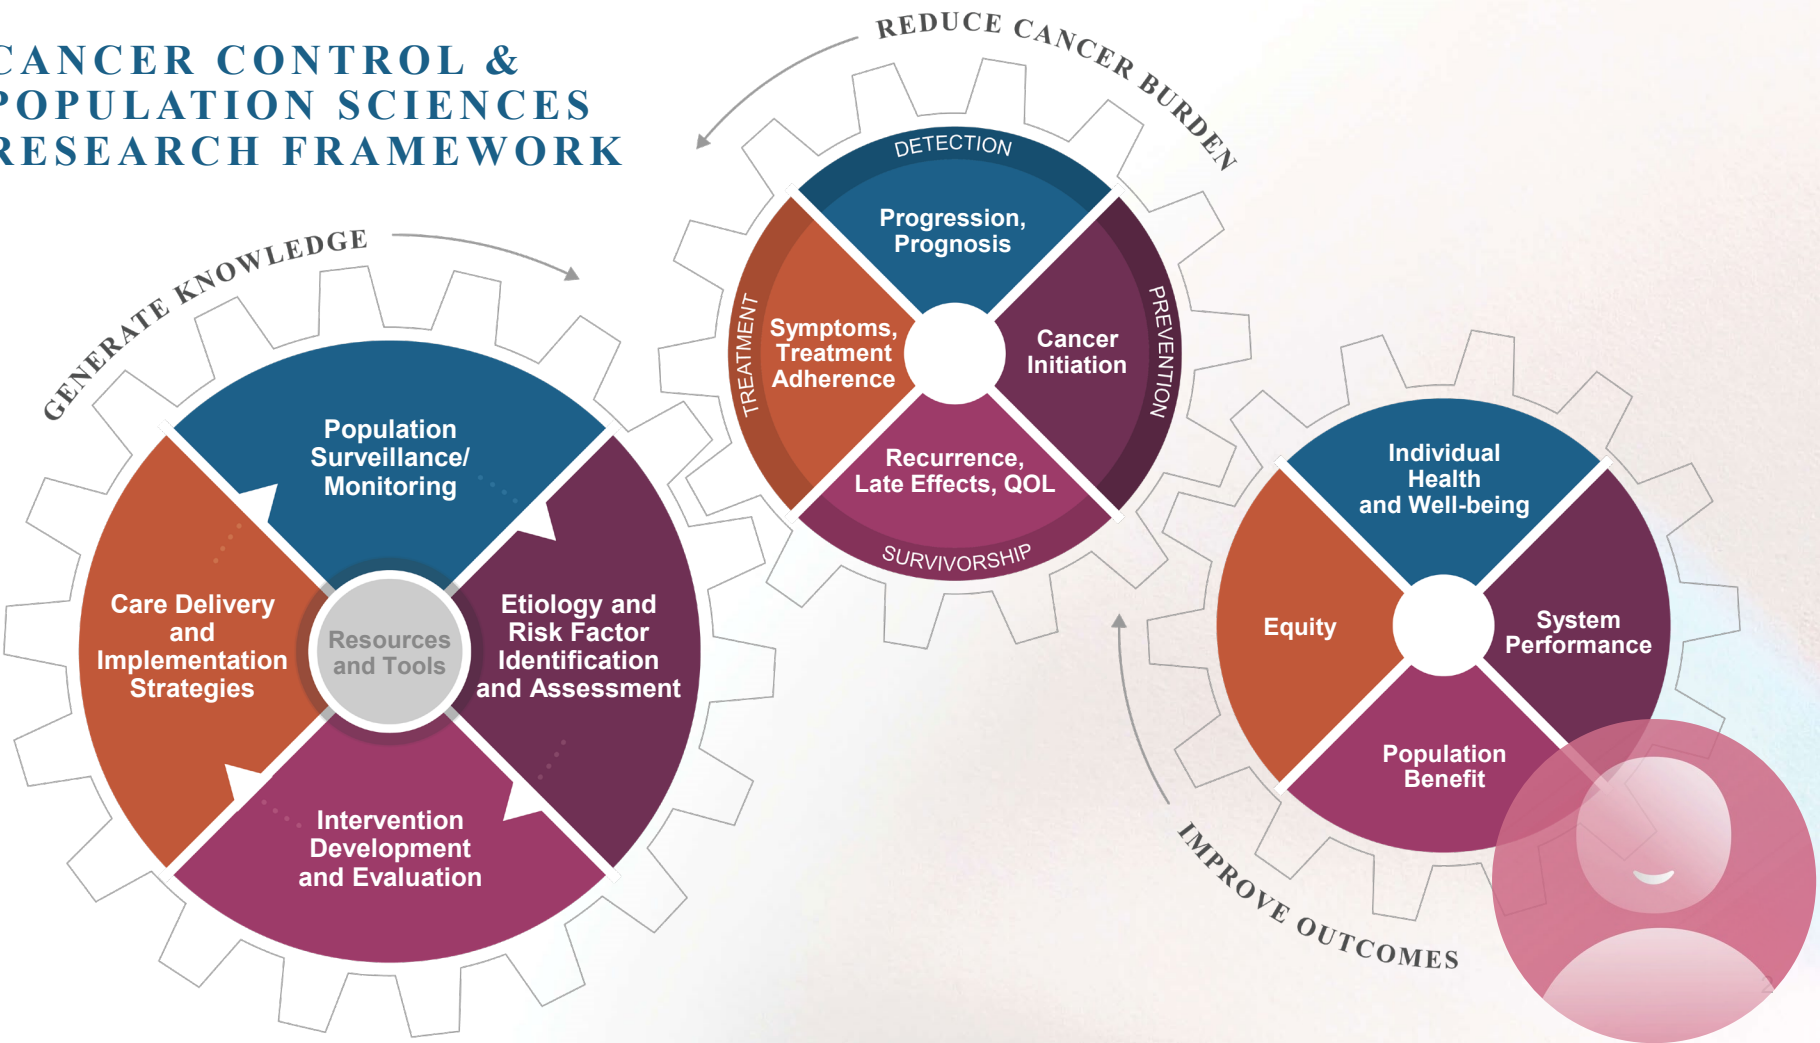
CANCER CONTROL &
POPULATION SCIENCES
RESEARCH FRAMEWORK

GENERATE KNOWLEDGE

Population Surveillance/ Monitoring

Etiology and Risk Factor Identification and Assessment

Intervention Development and Evaluation

Care Delivery and Implementation Strategies

Resources and Tools

REDUCE CANCER BURDEN

DETECTION

Progression, Prognosis

PREVENTION

Cancer Initiation

SURVIVORSHIP

Recurrence, Late Effects, QOL

TREATMENT

Symptoms, Treatment Adherence

IMPROVE OUTCOMES

Individual Health and Well-being

System Performance

Population Benefit

Equity